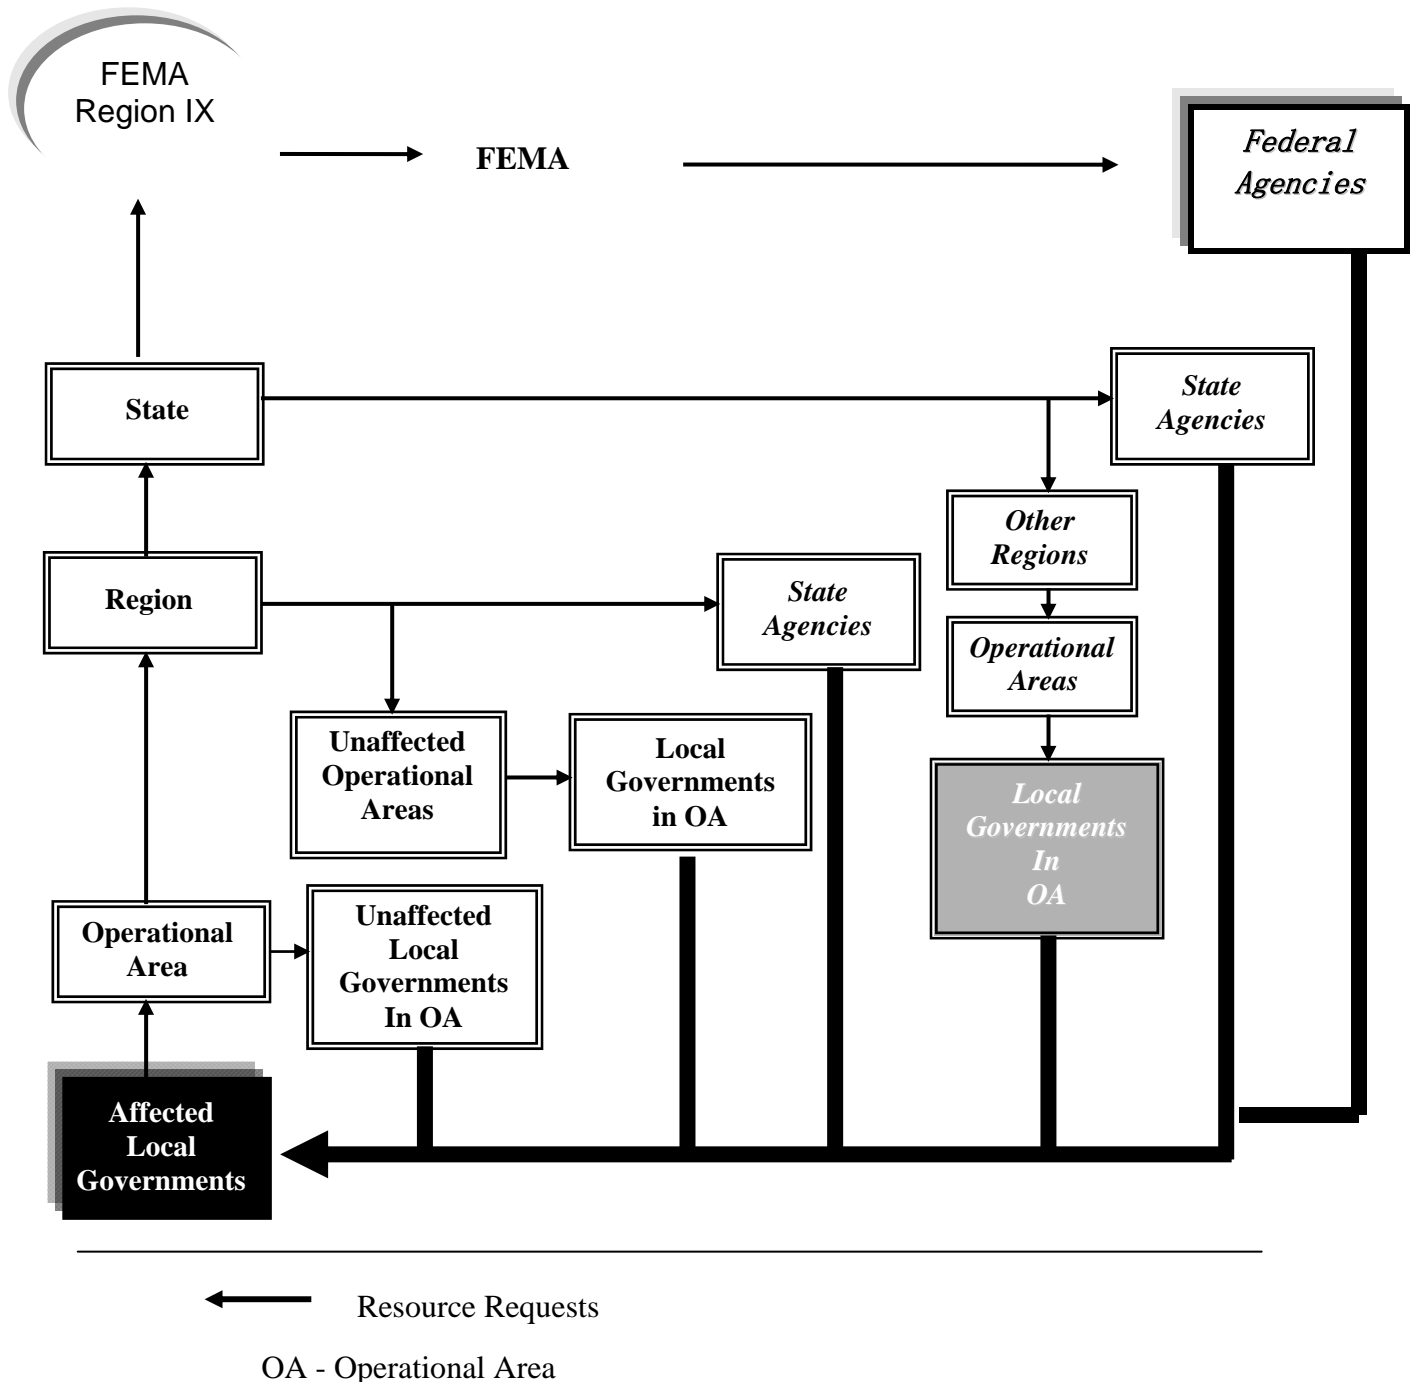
FEMA Region IX

FEMA

Federal Agencies

State

State Agencies

Other Regions

Operational Areas

Local Governments In OA

Region

State Agencies

Unaffected Operational Areas

Local Governments in OA

Operational Area

Unaffected Local Governments In OA

Affected Local Governments

Resource Requests

OA - Operational Area